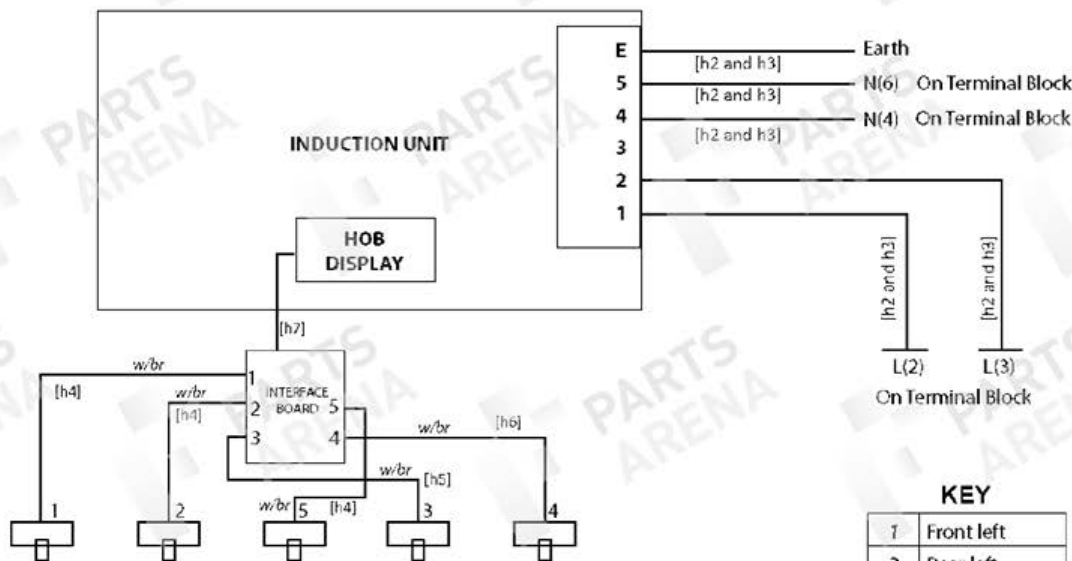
INDUCTION UNIT

E
5
4
3
2
1

Earth
[h2 and h3]
N(6) On Terminal Block
[h2 and h3]
N(4) On Terminal Block
[h2 and h3]

HOB DISPLAY

[h7]

[h2 and h3]
[h2 and h3]

L(2) L(3)
On Terminal Block

w/br
[h4]
1
w/br
[h4]
2
INTERFACE BOARD
5
3
4
w/br
[h6]
w/br
[h5]
w/br
5
[h4]

1
2
5
3
4

KEY

| 1 | Front left |
|---|---|
| 2 | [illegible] |